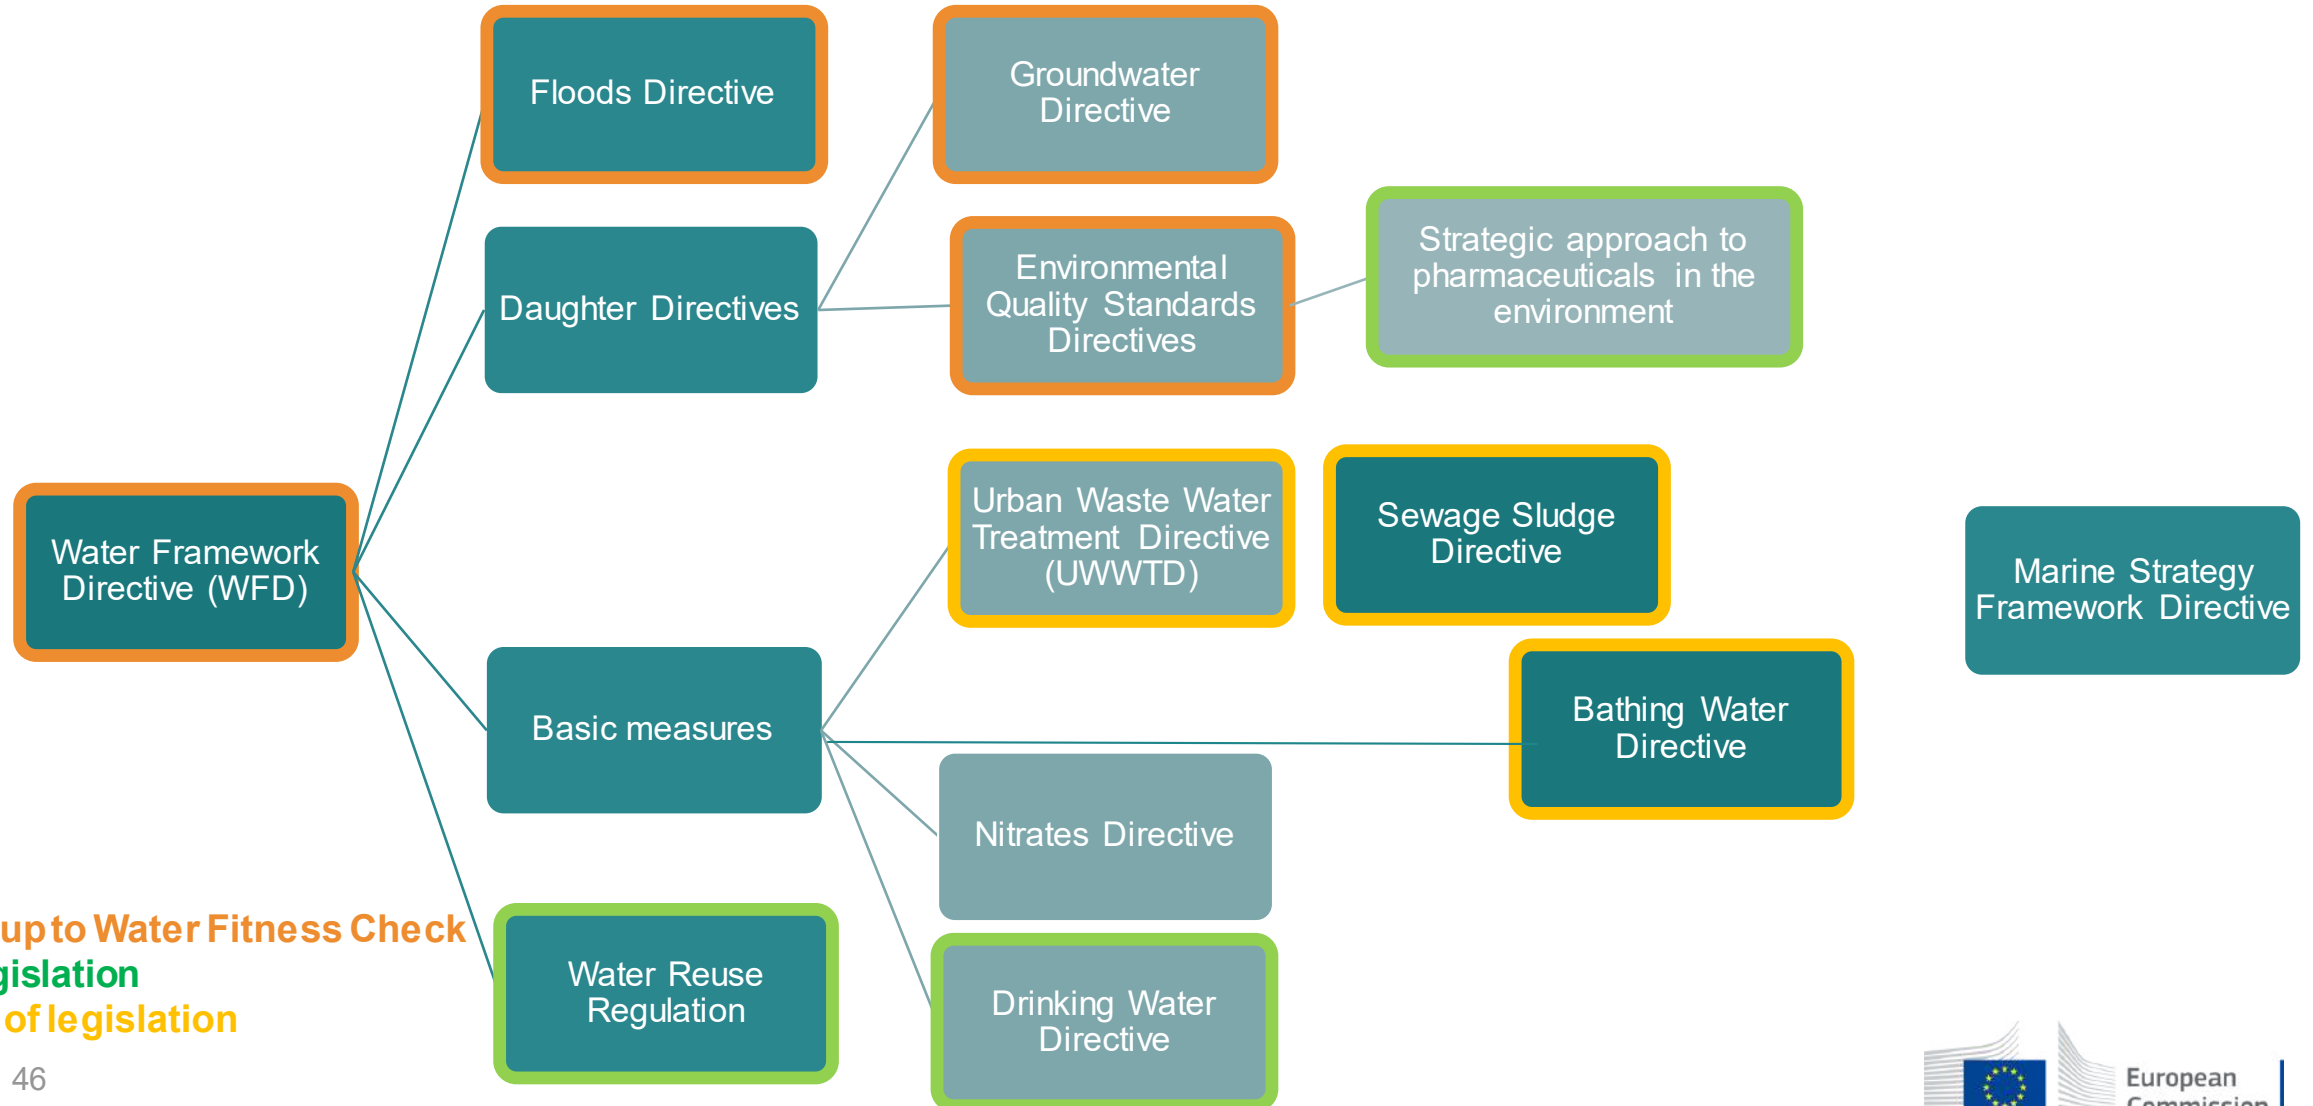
Water Framework Directive (WFD)

Floods Directive

Daughter Directives

Groundwater Directive

Environmental Quality Standards Directives

Strategic approach to pharmaceuticals in the environment

Basic measures

Urban Waste Water Treatment Directive (UWWTD)

Sewage Sludge Directive

Marine Strategy Framework Directive

Bathing Water Directive

Nitrates Directive

Water Reuse Regulation

Drinking Water Directive

up to Water Fitness Check
gislation
of legislation

46

European
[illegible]